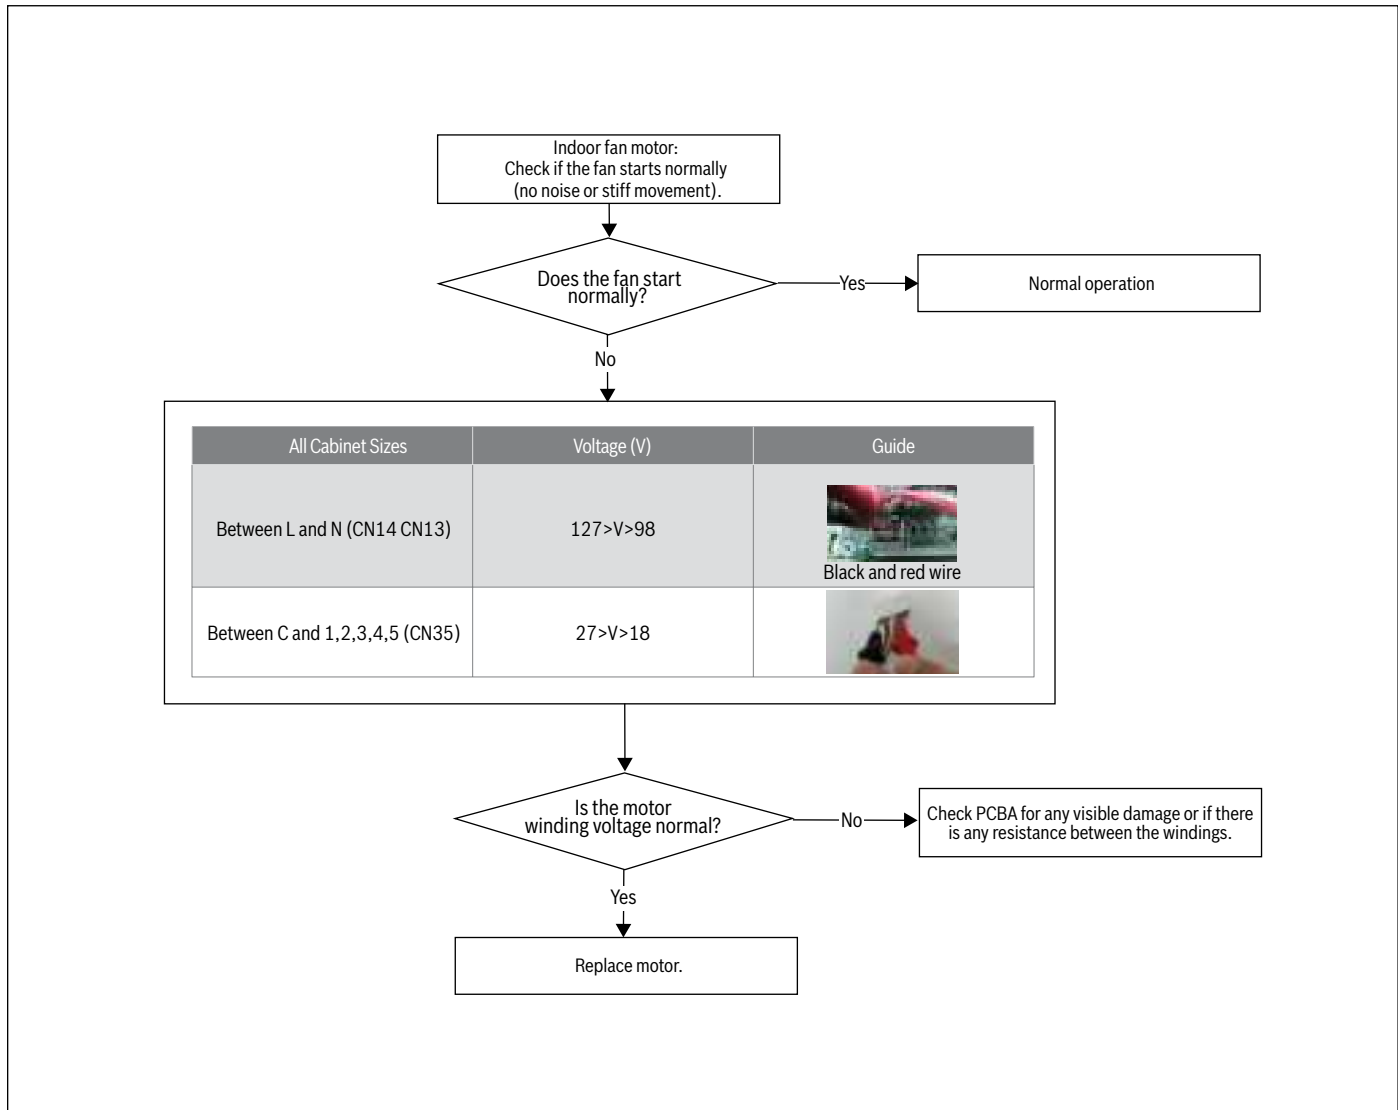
Indoor fan motor:
Check if the fan starts normally
(no noise or stiff movement).

Does the fan start normally?

Yes

Normal operation

No

| All Cabinet Sizes | Voltage (V) | Guide |
|---|---|---|
| Between L and N (CN14 CN13) | 127>V>98 | Black and red wire |
| Between C and 1,2,3,4,5 (CN35) | 27>V>18 | |

Is the motor winding voltage normal?

No

Check PCBA for any visible damage or if there is any resistance between the windings.

Yes

Replace motor.